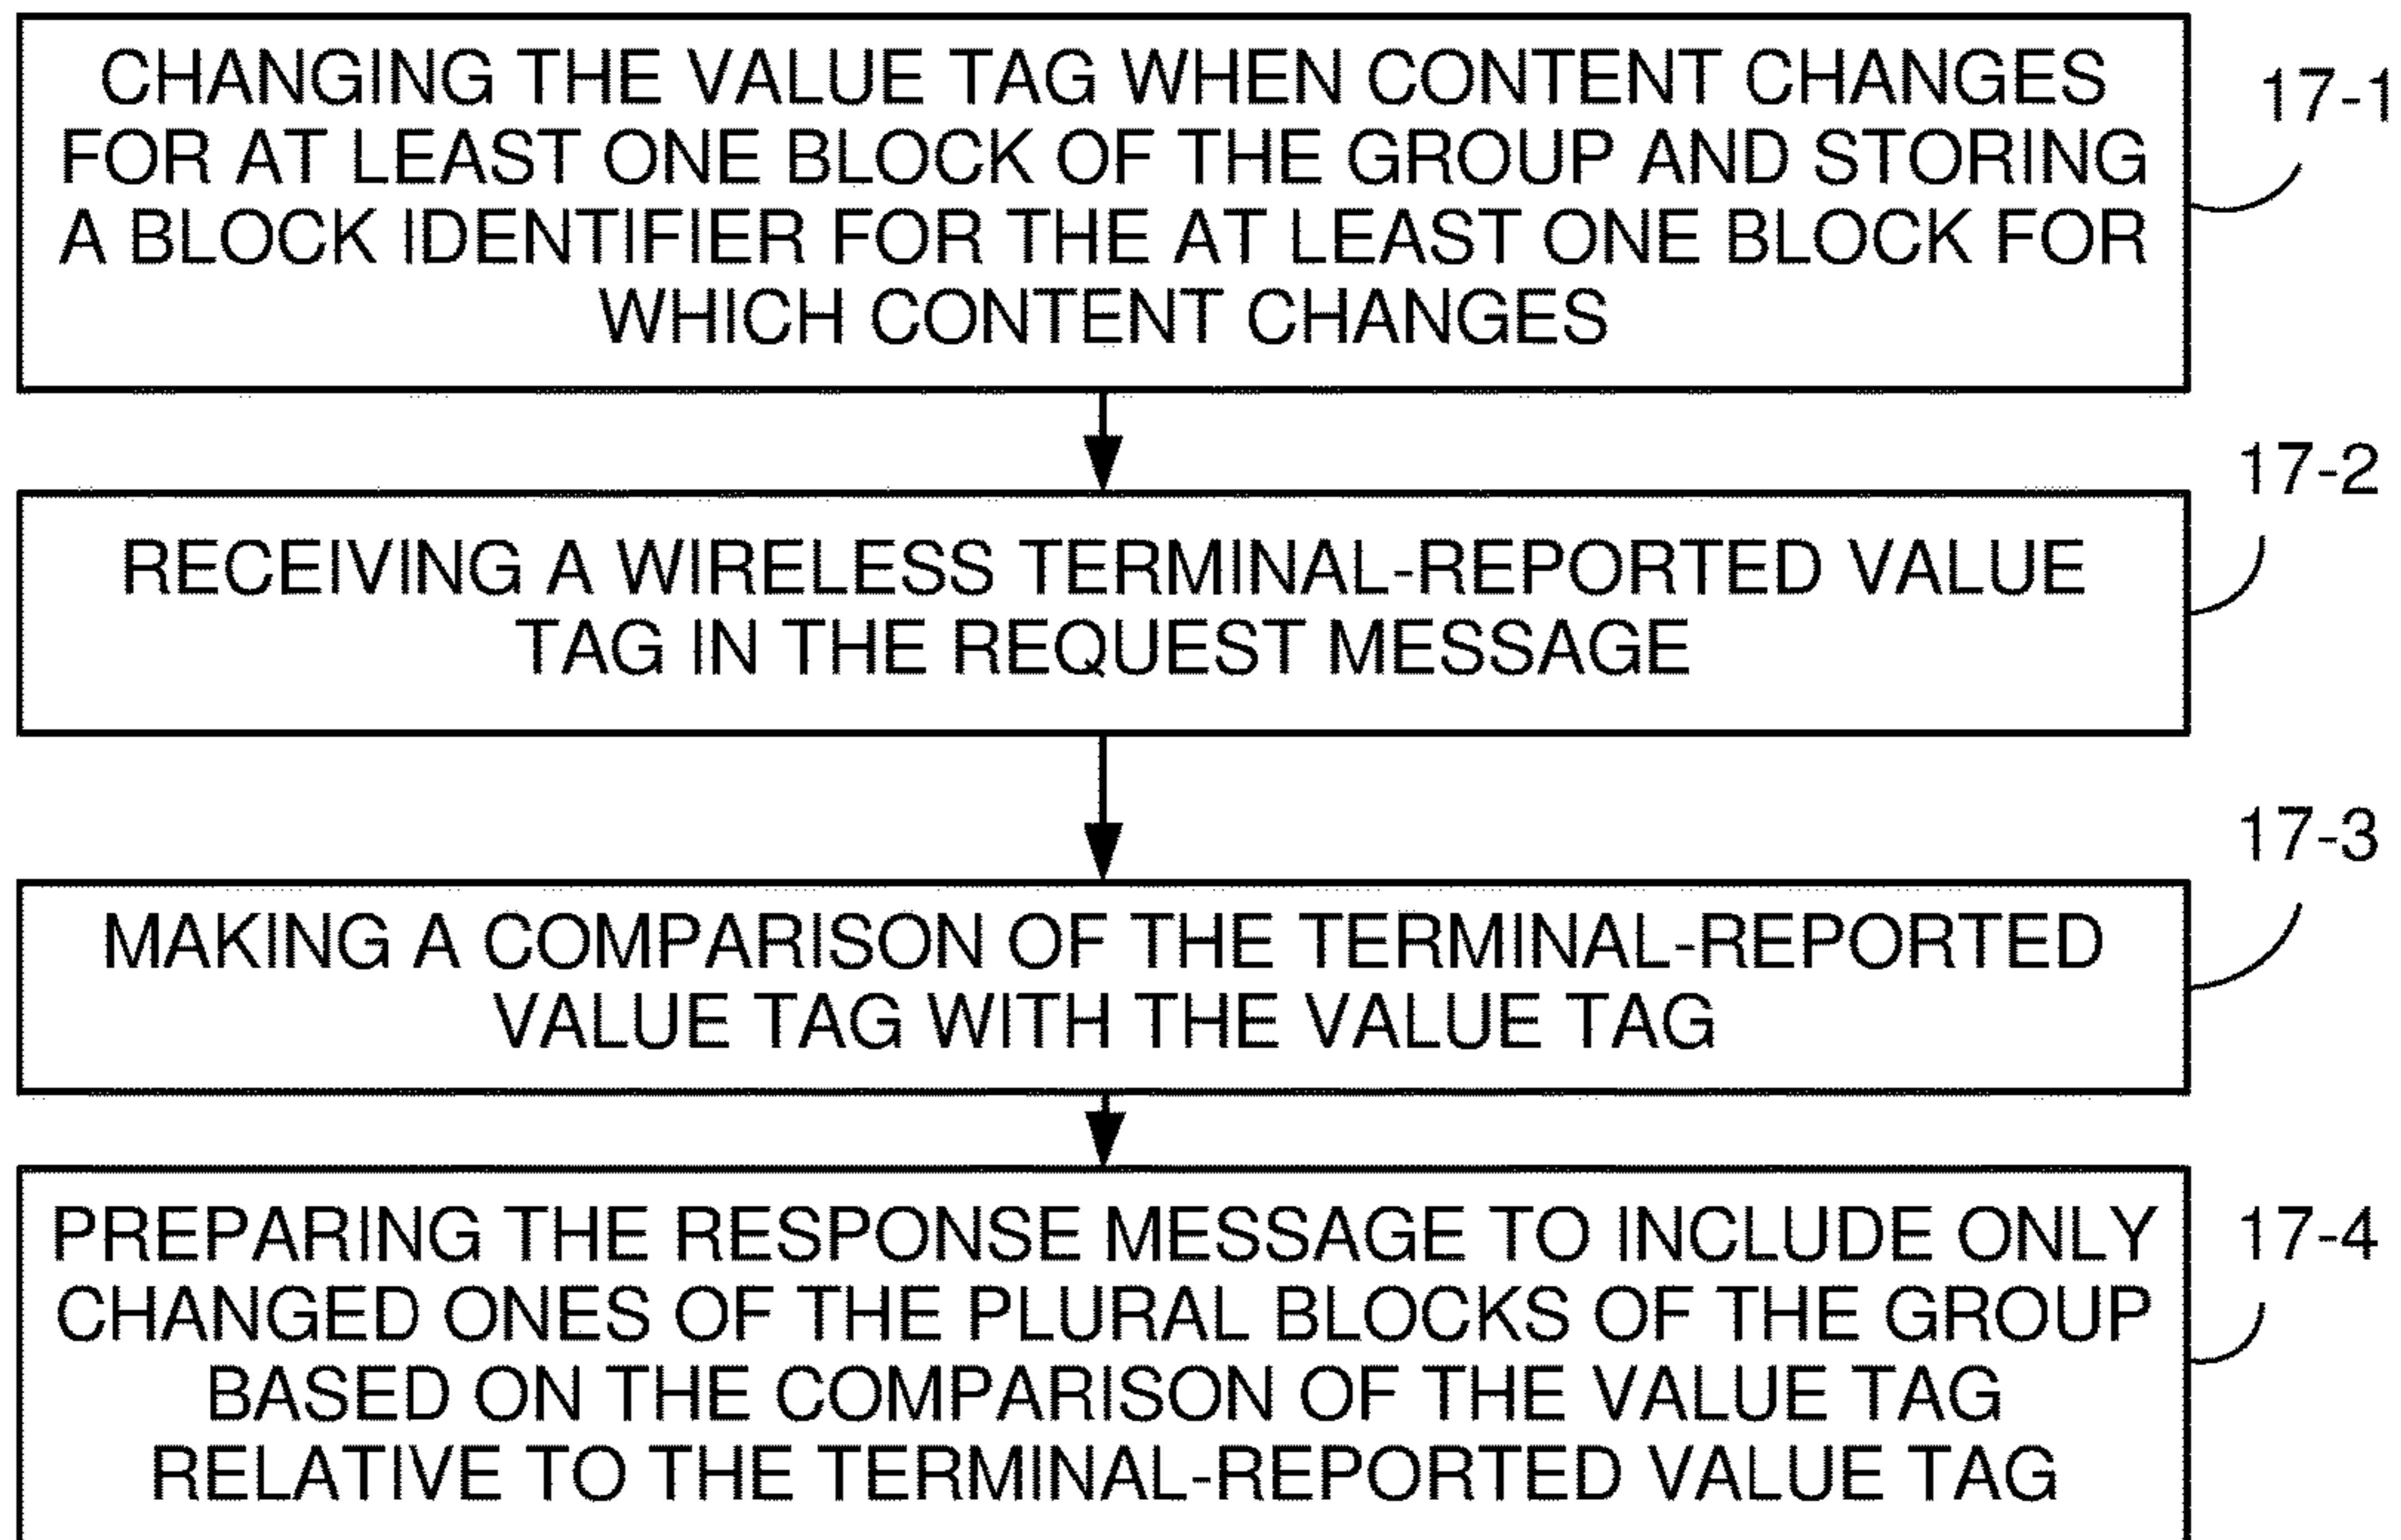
CHANGING THE VALUE TAG WHEN CONTENT CHANGES FOR AT LEAST ONE BLOCK OF THE GROUP AND STORING A BLOCK IDENTIFIER FOR THE AT LEAST ONE BLOCK FOR WHICH CONTENT CHANGES

17-1

RECEIVING A WIRELESS TERMINAL-REPORTED VALUE TAG IN THE REQUEST MESSAGE

17-2

MAKING A COMPARISON OF THE TERMINAL-REPORTED VALUE TAG WITH THE VALUE TAG

17-3

PREPARING THE RESPONSE MESSAGE TO INCLUDE ONLY CHANGED ONES OF THE PLURAL BLOCKS OF THE GROUP BASED ON THE COMPARISON OF THE VALUE TAG RELATIVE TO THE TERMINAL-REPORTED VALUE TAG

17-4